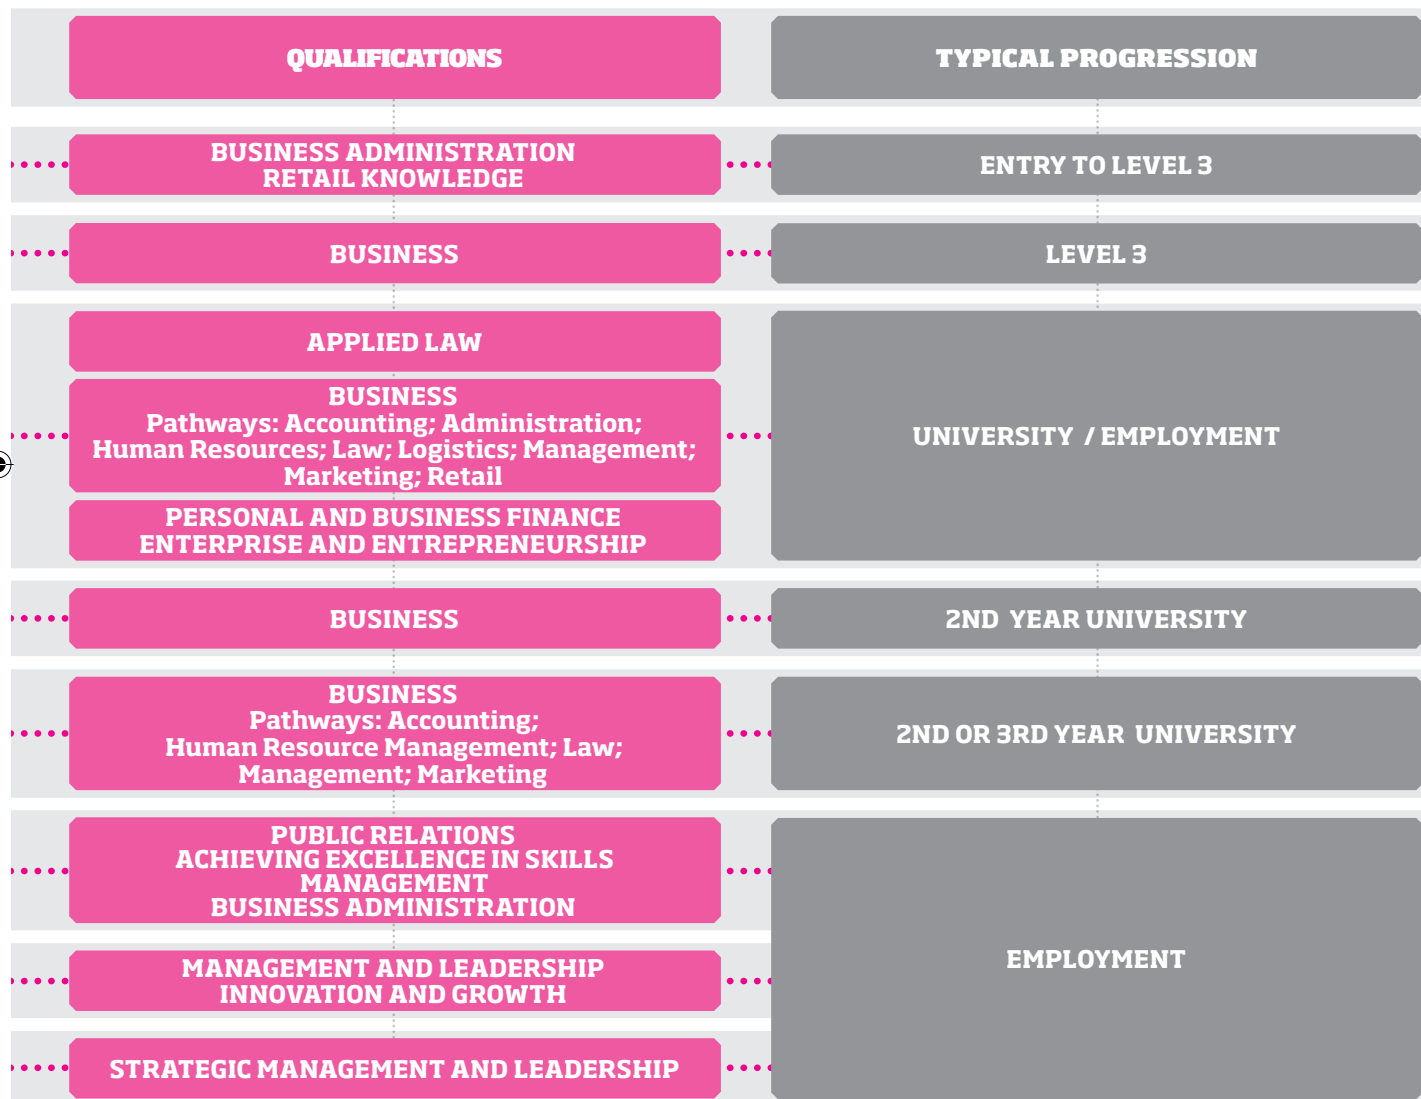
| QUALIFICATIONS | TYPICAL PROGRESSION |
|---|---|
| BUSINESS ADMINISTRATION RETAIL KNOWLEDGE | ENTRY TO LEVEL 3 |
| BUSINESS | LEVEL 3 |
| APPLIED LAW<br>BUSINESS Pathways: Accounting; Administration; Human Resources; Law; Logistics; Management; Marketing; Retail<br>PERSONAL AND BUSINESS FINANCE ENTERPRISE AND ENTREPRENEURSHIP | UNIVERSITY / EMPLOYMENT |
| BUSINESS | 2ND YEAR UNIVERSITY |
| BUSINESS Pathways: Accounting; Human Resource Management; Law; Management; Marketing | 2ND OR 3RD YEAR UNIVERSITY |
| PUBLIC RELATIONS ACHIEVING EXCELLENCE IN SKILLS MANAGEMENT BUSINESS ADMINISTRATION<br>MANAGEMENT AND LEADERSHIP INNOVATION AND GROWTH<br>STRATEGIC MANAGEMENT AND LEADERSHIP | EMPLOYMENT |